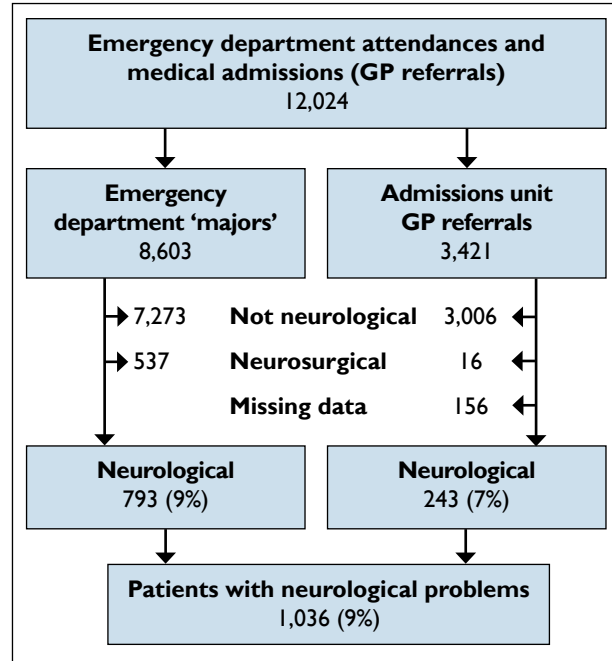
**Emergency department attendances and medical admissions (GP referrals)**
12,024

**Emergency department 'majors'**
8,603

**Admissions unit GP referrals**
3,421

7,273 **Not neurological** 3,006

537 **Neurosurgical** 16

**Missing data** 156

**Neurological**
793 (9%)

**Neurological**
243 (7%)

**Patients with neurological problems**
1,036 (9%)